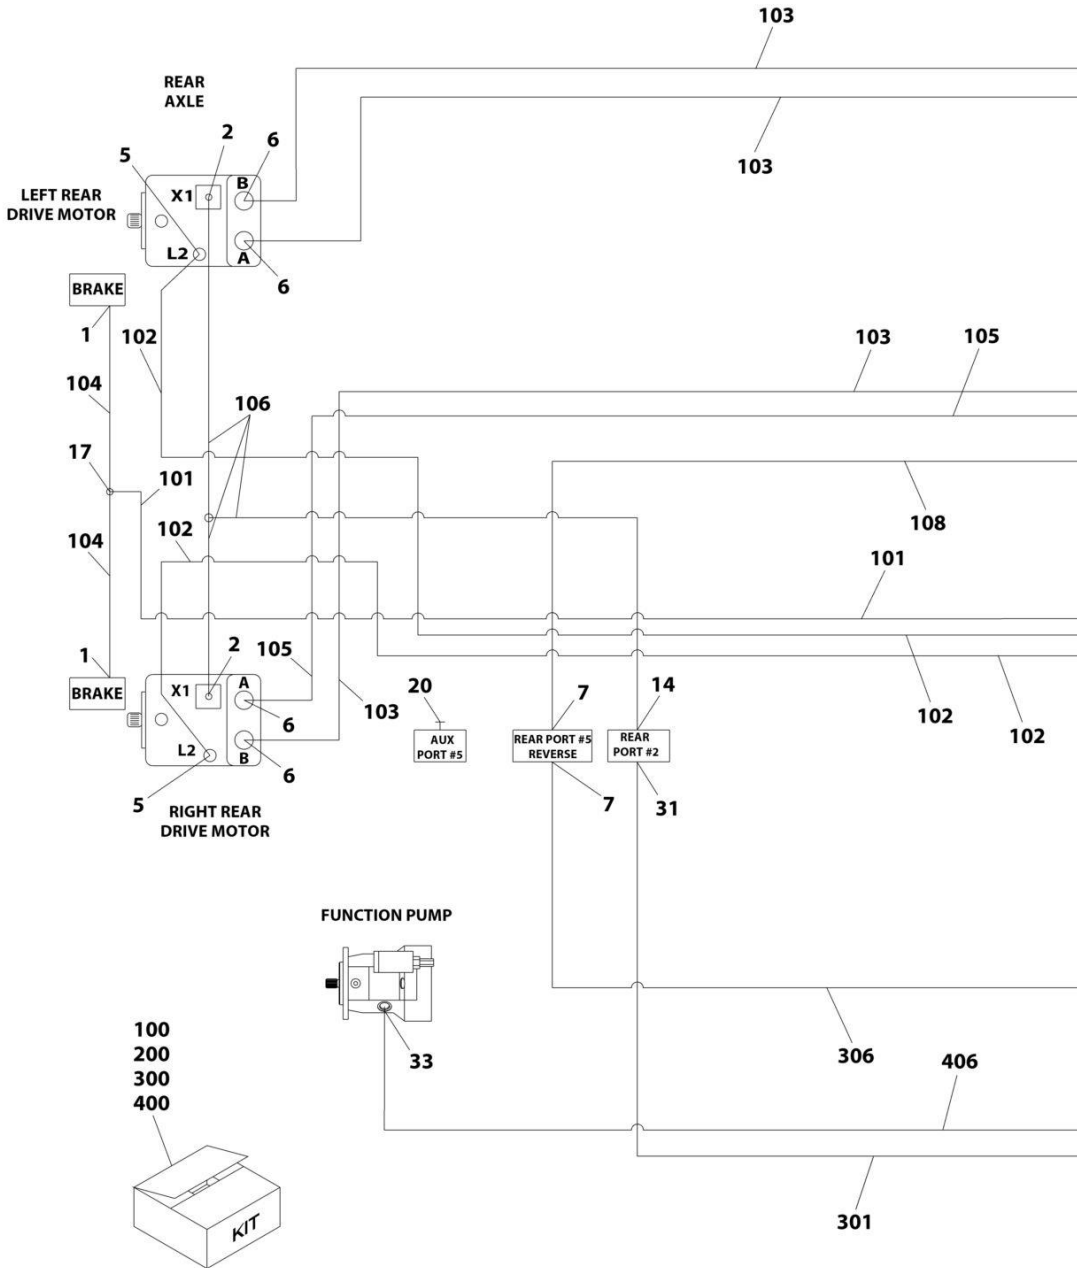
103

REAR AXLE

103

2
6
5
LEFT REAR DRIVE MOTOR
X1
B
L2
A
6

BRAKE
1
102
104

103
105

106

17
101
108

102
104
101

1
2
105
BRAKE
X1
A
6
L2
B
6
5
103

20
AUX PORT #5

7
REAR PORT #5 REVERSE
7

14
REAR PORT #2
31

102
102

RIGHT REAR DRIVE MOTOR

FUNCTION PUMP

100
200
300
400

33

306
406

301

KIT